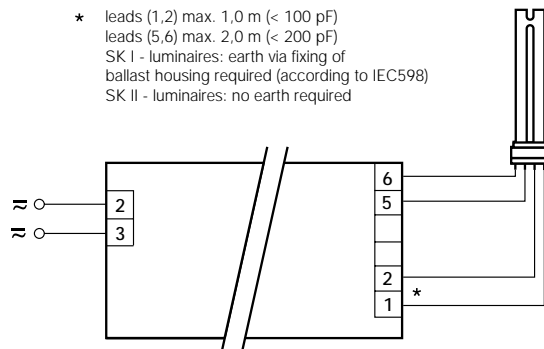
* leads (1,2) max. 1,0 m (< 100 pF)
leads (5,6) max. 2,0 m (< 200 pF)
SK I - luminaires: earth via fixing of ballast housing required (according to IEC598)
SK II - luminaires: no earth required

≈ 2
≈ 3

6
5
2
1
*